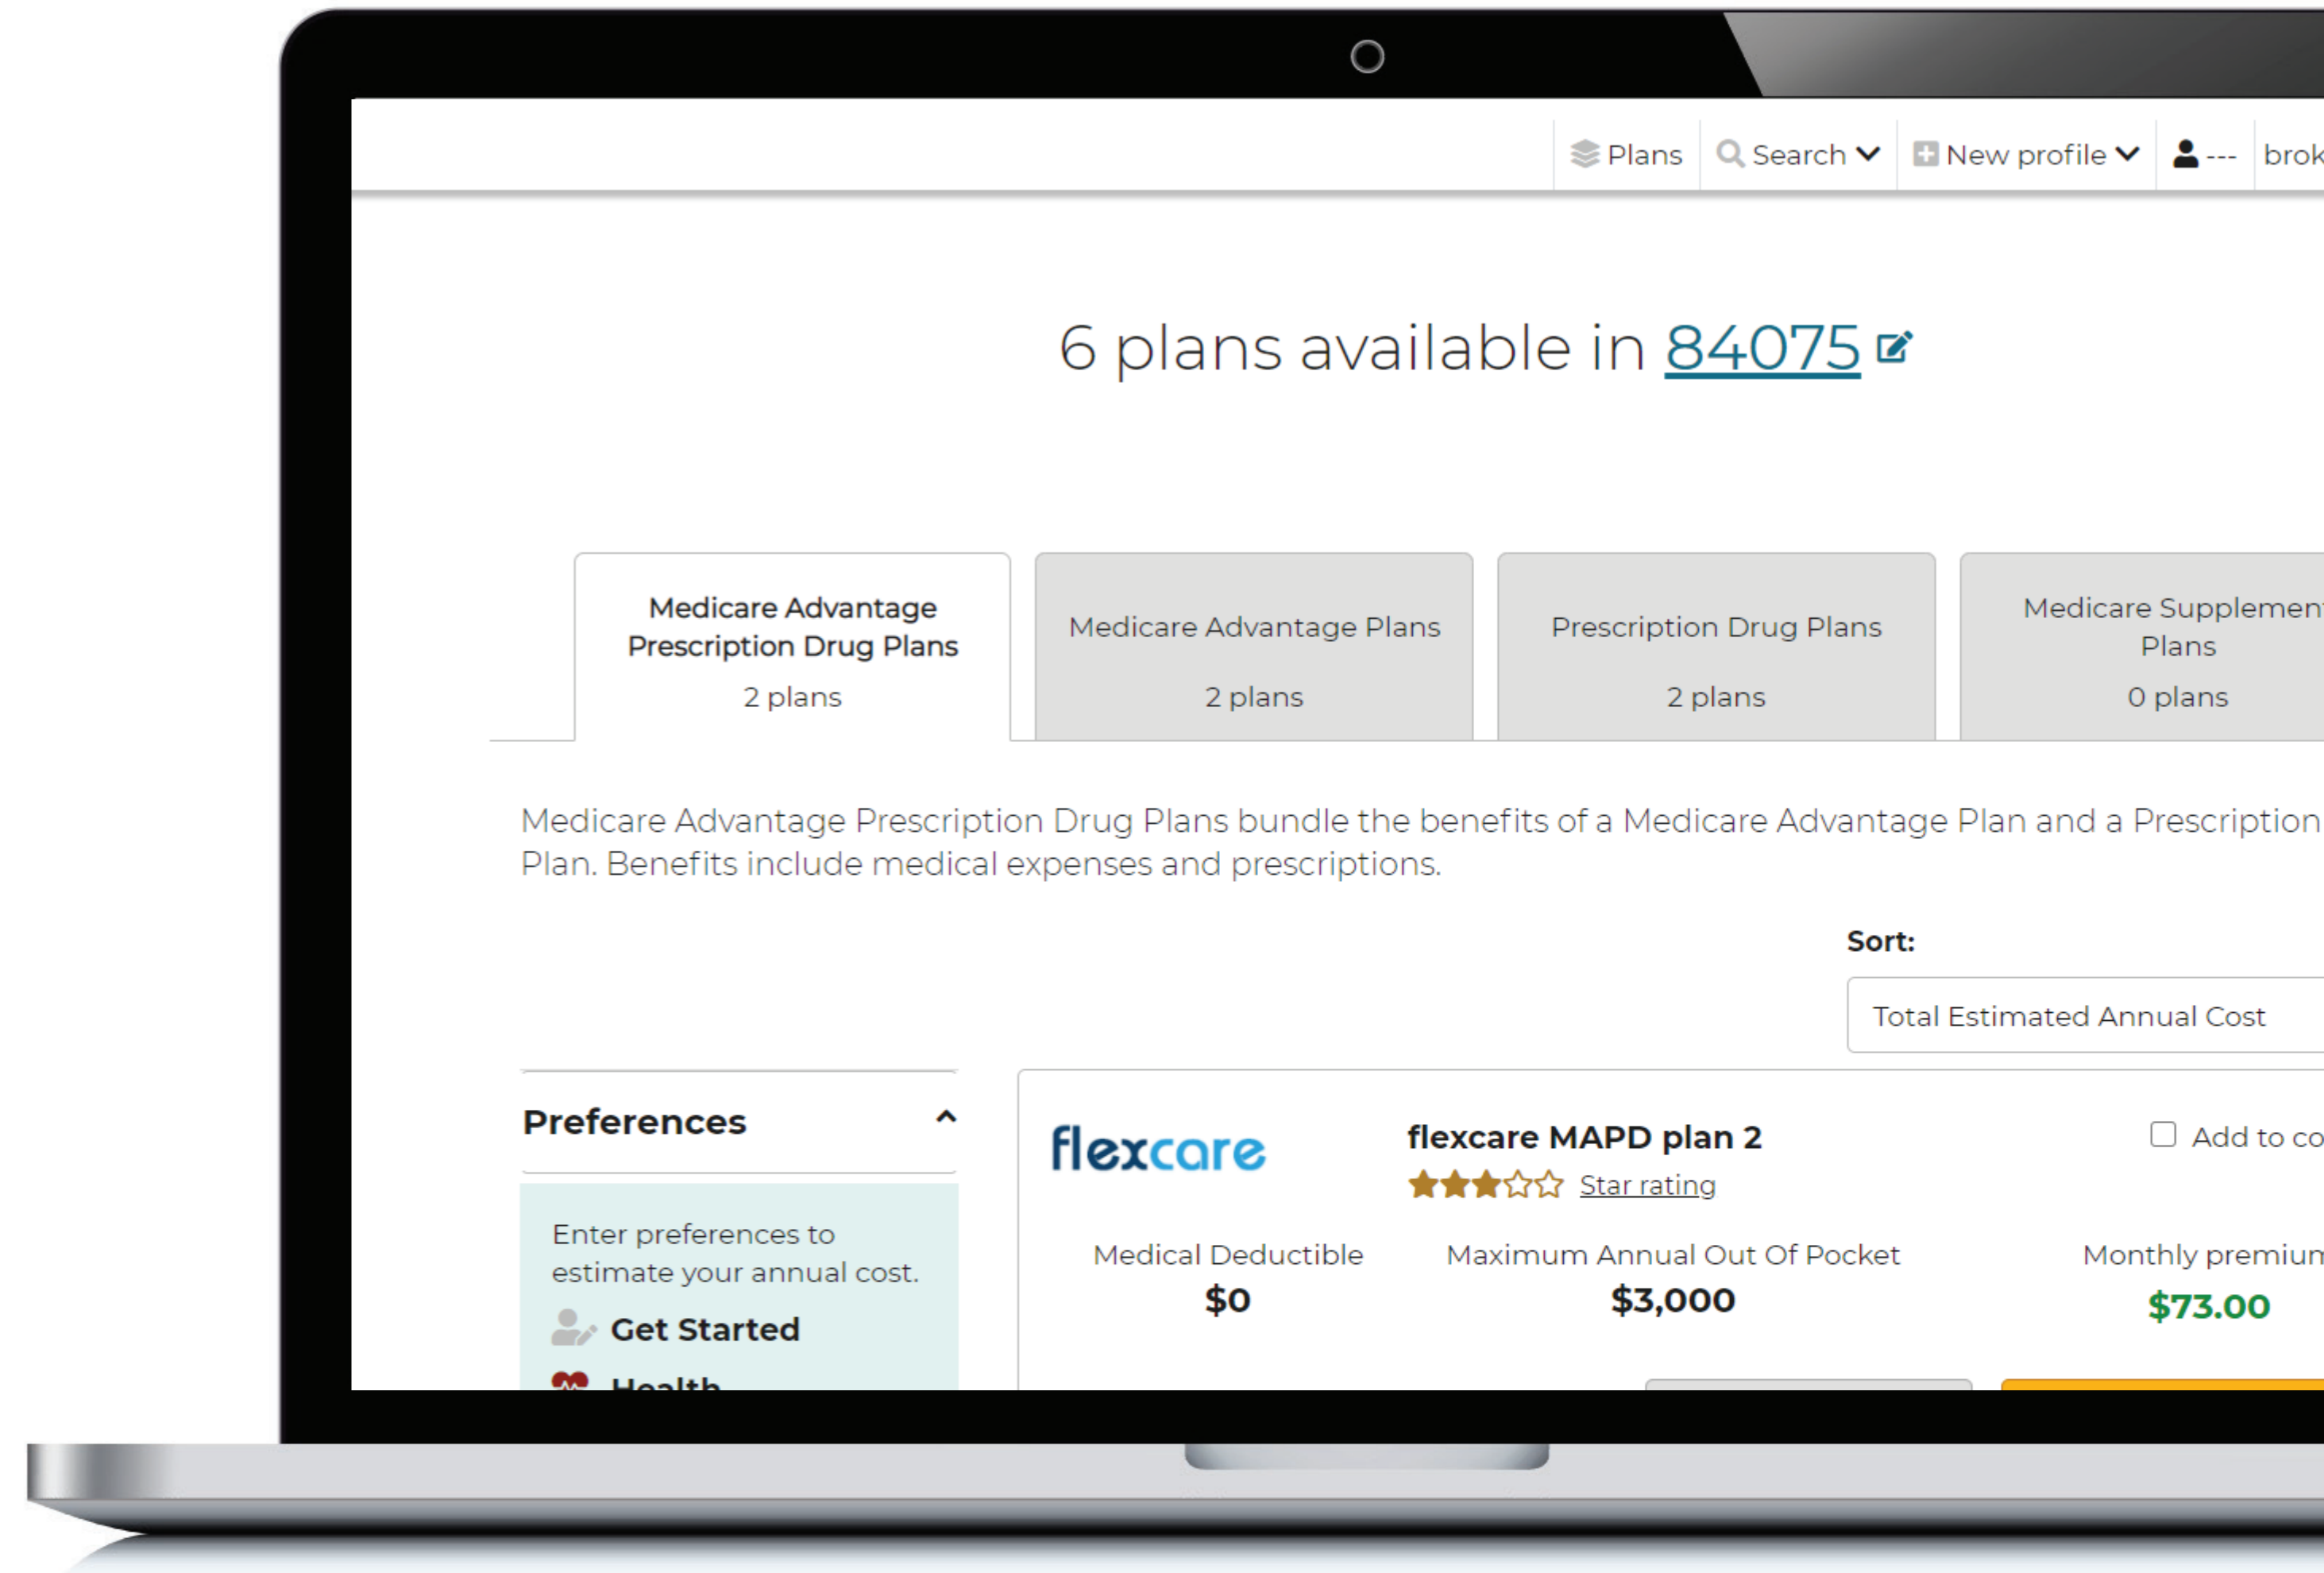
Plans Search New profile --- brok

6 plans available in 84075

Medicare Advantage Prescription Drug Plans
2 plans

Medicare Advantage Plans
2 plans

Prescription Drug Plans
2 plans

Medicare Supplemen Plans
0 plans

Medicare Advantage Prescription Drug Plans bundle the benefits of a Medicare Advantage Plan and a Prescription Plan. Benefits include medical expenses and prescriptions.

Sort:
Total Estimated Annual Cost

Preferences

Enter preferences to estimate your annual cost.
Get Started
Health

flexcare

flexcare MAPD plan 2
Star rating

Add to co

Medical Deductible
$0

Maximum Annual Out Of Pocket
$3,000

Monthly premiun
$73.00